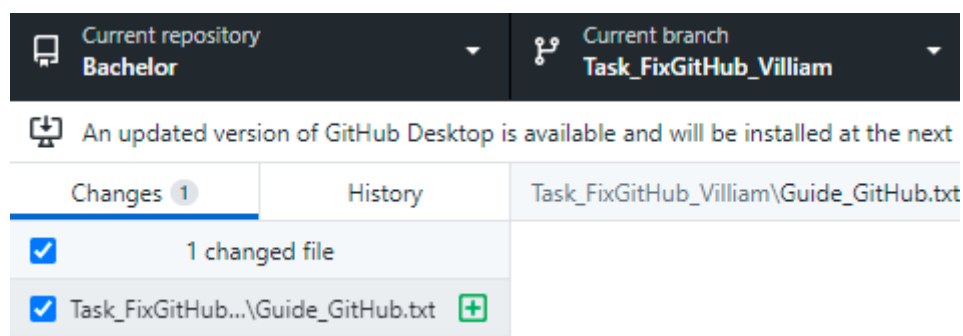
Current repository
Bachelor

Current branch
Task_FixGitHub_Villiam

An updated version of GitHub Desktop is available and will be installed at the next

Changes 1

History

Task_FixGitHub_Villiam\Guide_GitHub.txt

1 changed file

Task_FixGitHub...\Guide_GitHub.txt